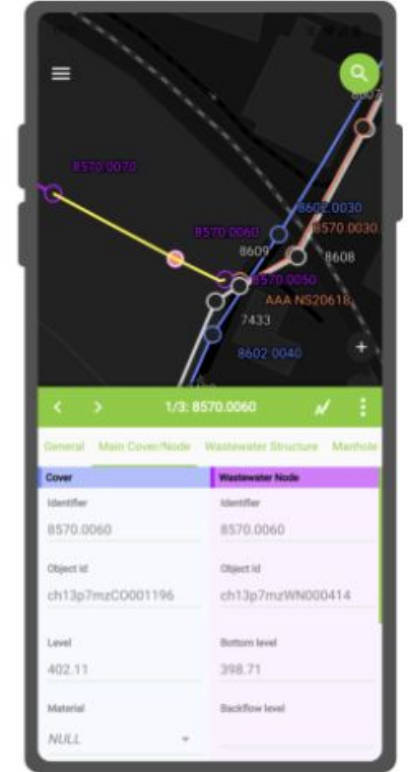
8570.0070

8602.0030

8570.0060

8570.0030

8609

8608

8570.0050

AAA NS20618

7433

8602.0040

+

<

>

1/3: 8570.0060

General

Main Cover/Node

Wastewater Structure

Manhole

Cover

Identifier

8570.0060

Object id

ch13p7mzCO001196

Level

402.11

Material

NULL

Wastewater Node

Identifier

8570.0060

Object id

ch13p7mzWN000414

Bottom level

398.71

Backflow level